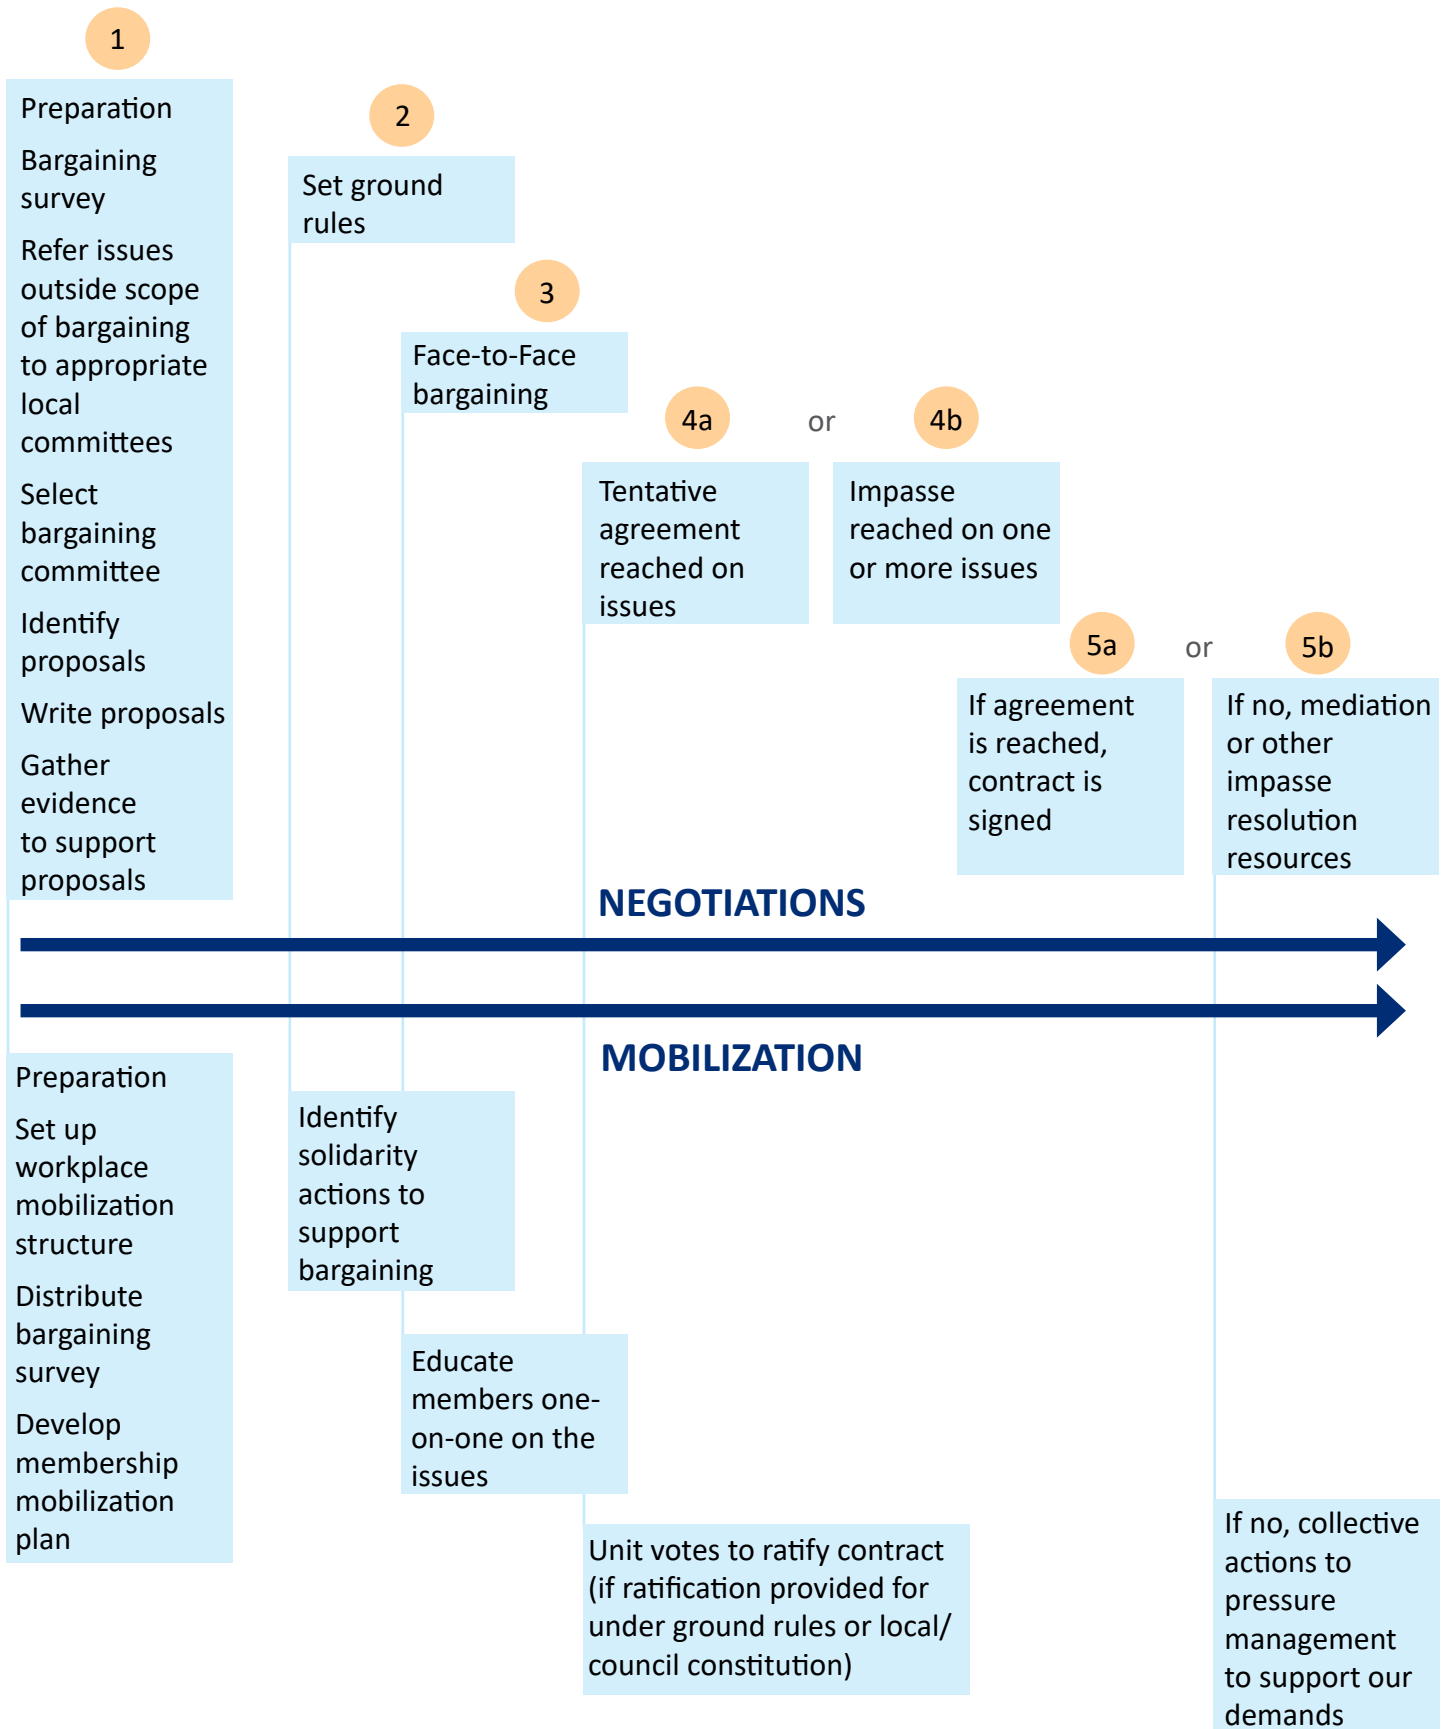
1

Preparation

Bargaining survey

Refer issues outside scope of bargaining to appropriate local committees

Select bargaining committee

Identify proposals

Write proposals

Gather evidence to support proposals

2

Set ground rules

3

Face-to-Face bargaining

4a

or

4b

Tentative agreement reached on issues

Impasse reached on one or more issues

5a

or

5b

If agreement is reached, contract is signed

If no, mediation or other impasse resolution resources

NEGOTIATIONS

MOBILIZATION

Preparation

Set up workplace mobilization structure

Distribute bargaining survey

Develop membership mobilization plan

Identify solidarity actions to support bargaining

Educate members one-on-one on the issues

Unit votes to ratify contract (if ratification provided for under ground rules or local/ council constitution)

If no, collective actions to pressure management to support our demands